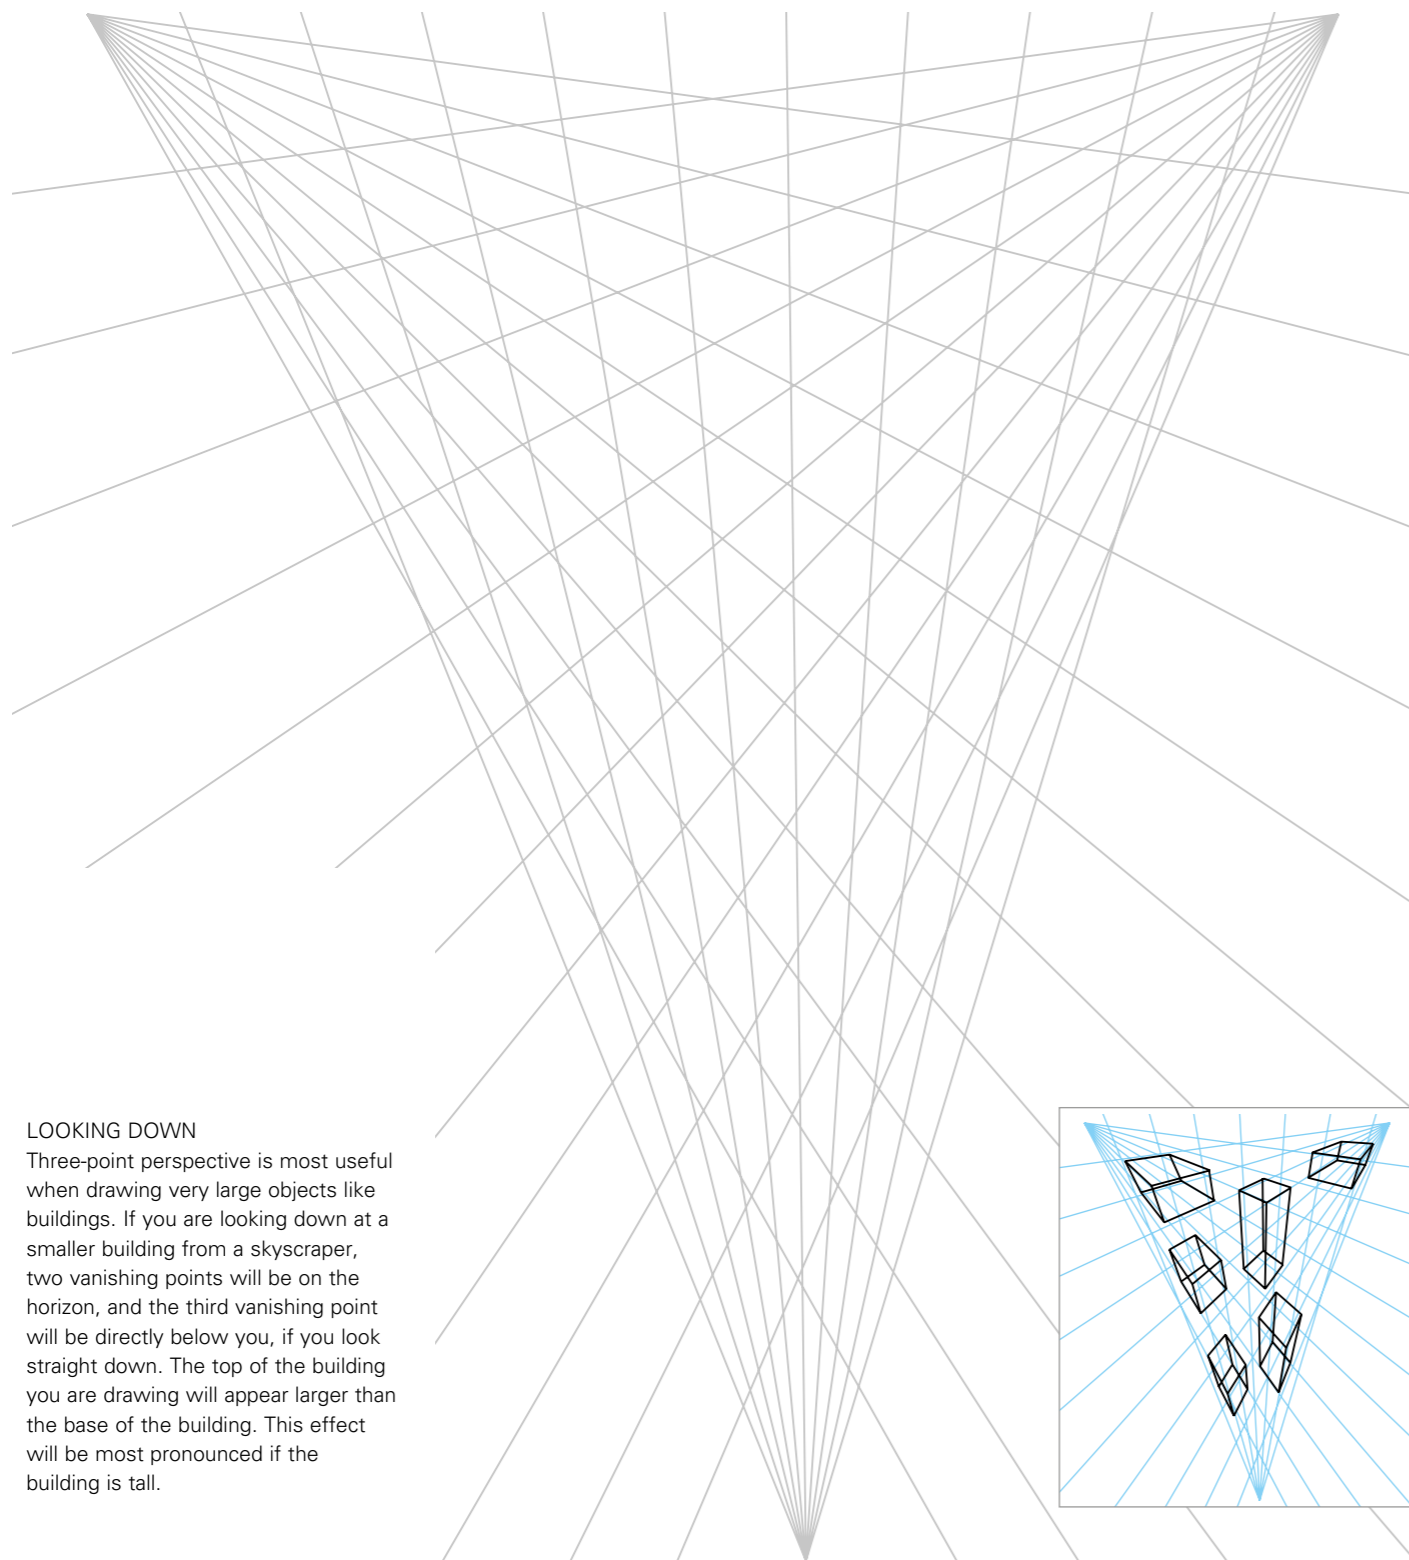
LOOKING DOWN
Three-point perspective is most useful when drawing very large objects like buildings. If you are looking down at a smaller building from a skyscraper, two vanishing points will be on the horizon, and the third vanishing point will be directly below you, if you look straight down. The top of the building you are drawing will appear larger than the base of the building. This effect will be most pronounced if the building is tall.